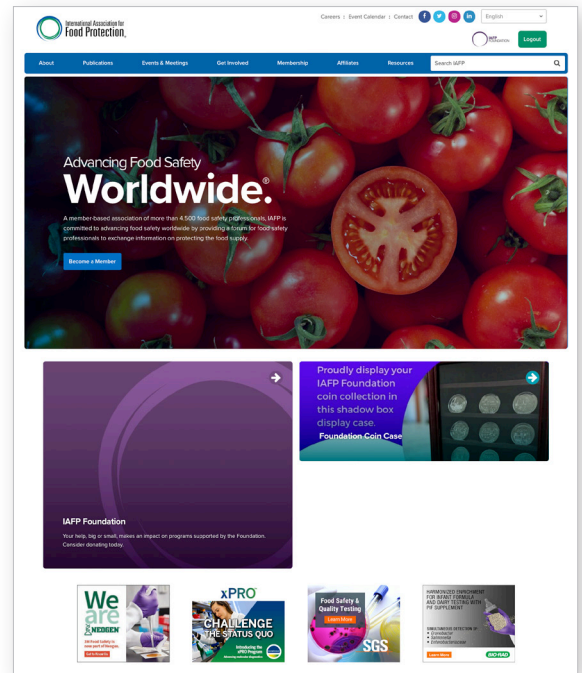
International Association for Food Protection.

Careers | Event Calendar | Contact

English

IAFP FOUNDATION

Logout

About
Publications
Events & Meetings
Get Involved
Membership
Affiliates
Resources
Search IAFP

Advancing Food Safety
Worldwide.®

A member-based association of more than 4,500 food safety professionals, IAFP is committed to advancing food safety worldwide by providing a forum for food safety professionals to exchange information on protecting the food supply.

Become a Member

IAFP Foundation

Your help, big or small, makes an impact on programs supported by the Foundation. Consider donating today.

Proudly display your IAFP Foundation coin collection in this shadow box display case.

Foundation Coin Case

We are NEOGEN

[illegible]

xPRO

CHALLENGE THE STATUS QUO

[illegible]

Food Safety & Quality Testing

Learn More

SGS

HARMONIZED ENRICHMENT FOR INFANT FORMULA AND DAIRY TESTING WITH PIF SUPPLEMENT

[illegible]

Learn More

BIO-RAD